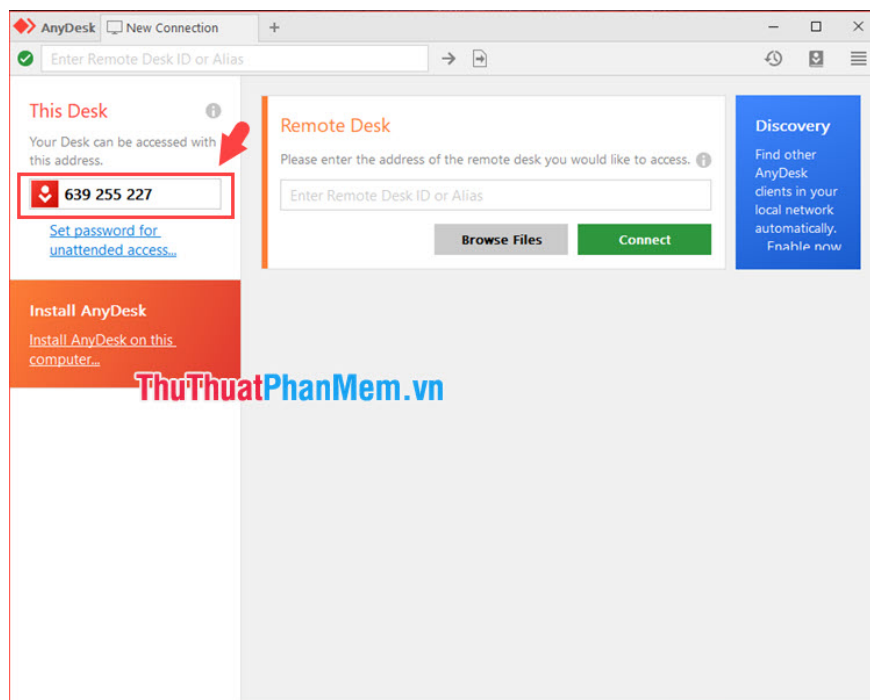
AnyDesk New Connection +

Enter Remote Desk ID or Alias

This Desk

Your Desk can be accessed with this address.

639 255 227

Set password for unattended access...

Install AnyDesk

Install AnyDesk on this computer...

Remote Desk

Please enter the address of the remote desk you would like to access.

Enter Remote Desk ID or Alias

Browse Files

Connect

Discovery

Find other AnyDesk clients in your local network automatically. Enable now

ThuThuatPhanMem.vn